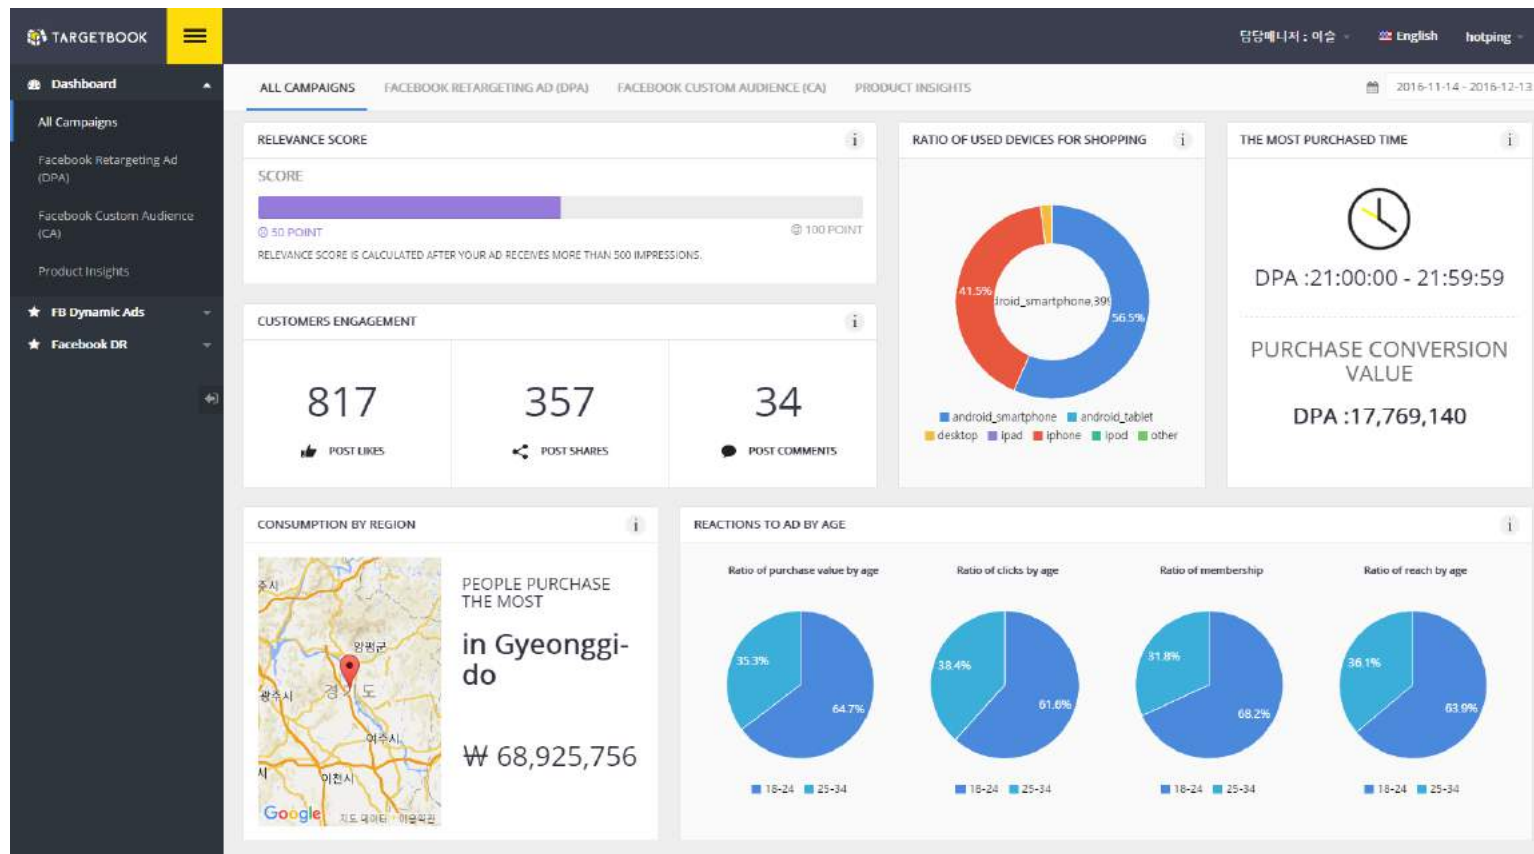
TARGETBOOK

담당매니저 : 이승 English hotping

Dashboard

All Campaigns

Facebook Retargeting Ad (DPA)

Facebook Custom Audience (CA)

Product Insights

FB Dynamic Ads

Facebook DR

ALL CAMPAIGNS FACEBOOK RETARGETING AD (DPA) FACEBOOK CUSTOM AUDIENCE (CA) PRODUCT INSIGHTS

2016-11-14 - 2016-12-13

RELEVANCE SCORE

SCORE

50 POINT

100 POINT

RELEVANCE SCORE IS CALCULATED AFTER YOUR AD RECEIVES MORE THAN 500 IMPRESSIONS.

RATIO OF USED DEVICES FOR SHOPPING

41.5%

droid_smartphone,39

56.5%

android_smartphone android_tablet desktop ipad iphone ipod other

THE MOST PURCHASED TIME

DPA :21:00:00 - 21:59:59

PURCHASE CONVERSION VALUE

DPA :17,769,140

CUSTOMERS ENGAGEMENT

817
POST LIKES

357
POST SHARES

34
POST COMMENTS

CONSUMPTION BY REGION

주시

양평군

광주시

경기도

여주시

시

이천시

Google 지도 데이터 ©2017 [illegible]

PEOPLE PURCHASE THE MOST

in Gyeonggi-do

₩ 68,925,756

REACTIONS TO AD BY AGE

Ratio of purchase value by age

35.3%

64.7%

18-24 25-34

Ratio of clicks by age

38.4%

61.6%

18-24 25-34

Ratio of membership

31.8%

68.2%

18-24 25-34

Ratio of reach by age

36.1%

63.9%

18-24 25-34